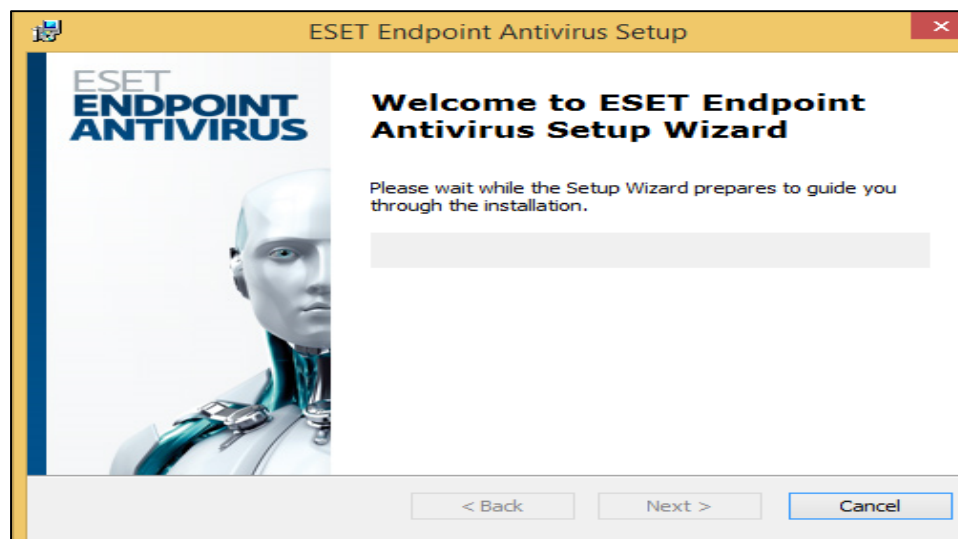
ESET Endpoint Antivirus Setup

ESET
ENDPOINT
ANTIVIRUS

Welcome to ESET Endpoint Antivirus Setup Wizard

Please wait while the Setup Wizard prepares to guide you through the installation.

< Back
Next >
Cancel